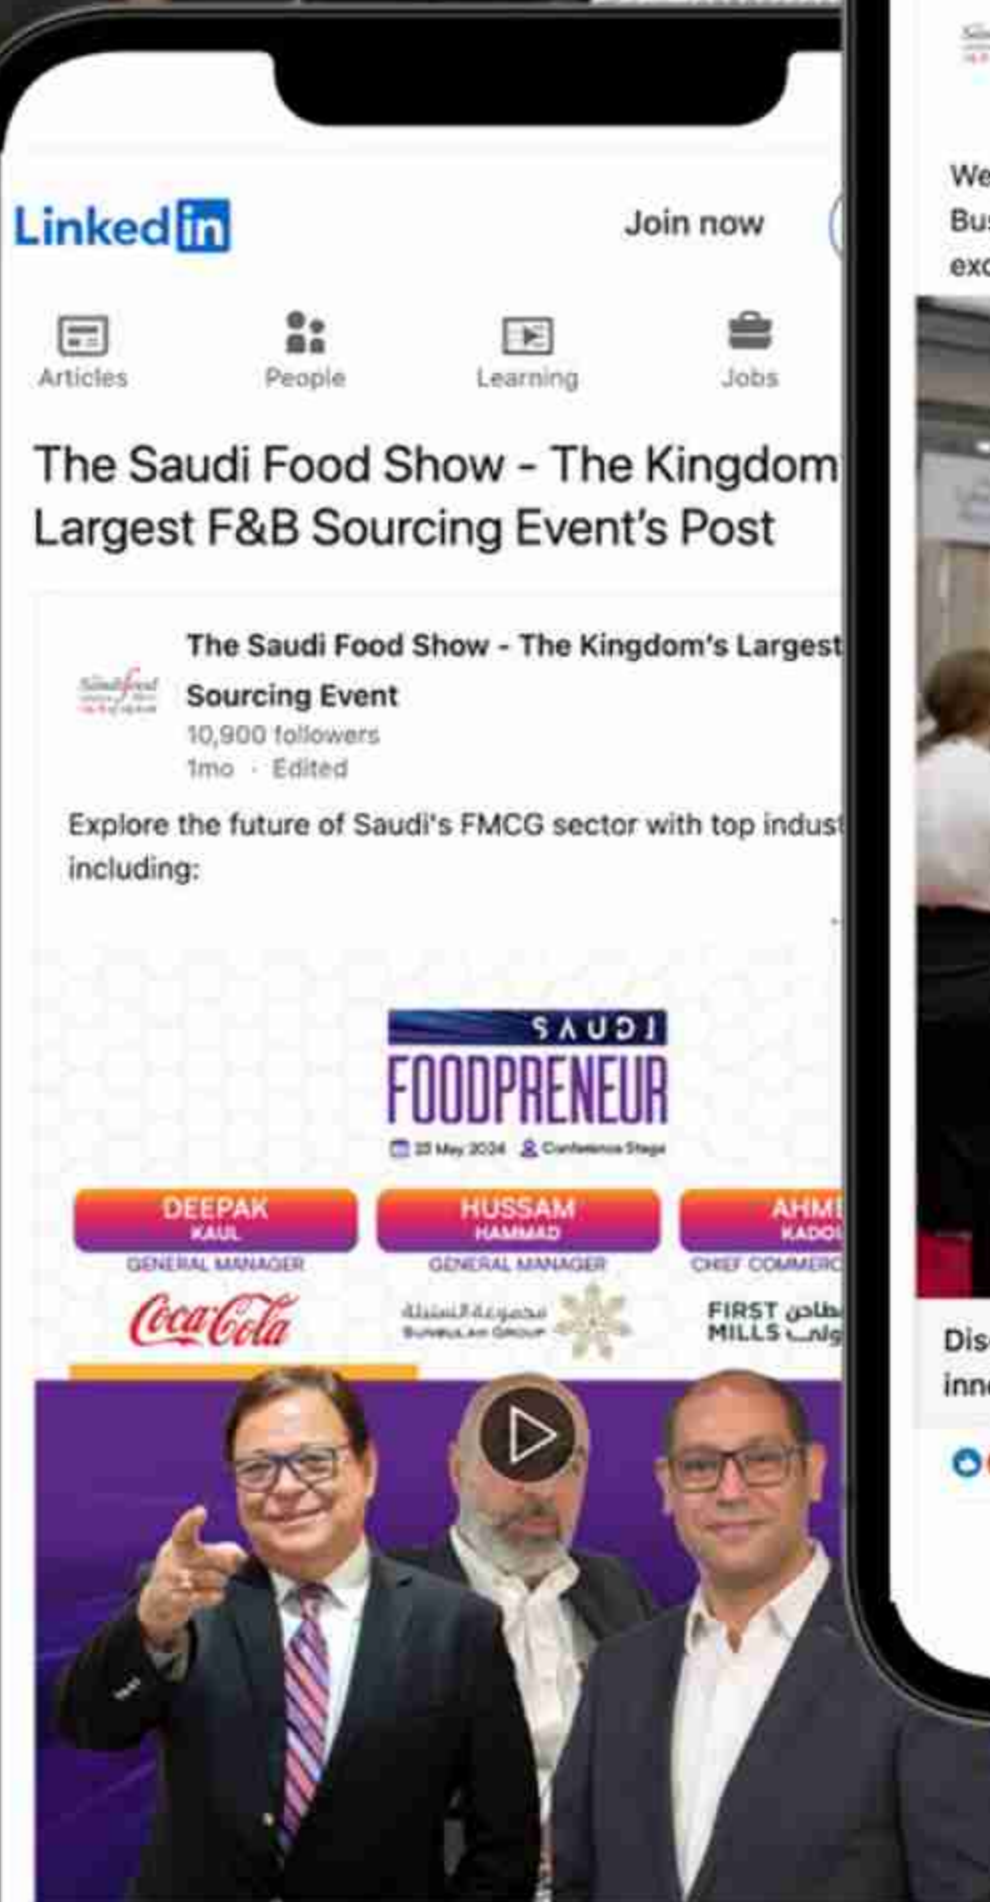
Linkedin

Join now

Articles People Learning Jobs

The Saudi Food Show - The Kingdom Largest F&B Sourcing Event's Post

The Saudi Food Show - The Kingdom's Largest Sourcing Event
10,900 followers
1mo · Edited

Explore the future of Saudi's FMCG sector with top indust including:

SAUDI
FOODPRENEUR
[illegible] May 2024 Conference Stage

DEEPAK KAUL GENERAL MANAGER
Coca-Cola

HUSSAM HAMMAD GENERAL MANAGER
مجموعة السنبلة
SUNBULAH GROUP

AHM KADO CHIEF COMMERC
FIRST MILLS مطاحن الأولى

We
Bu
exc

Dis
inn